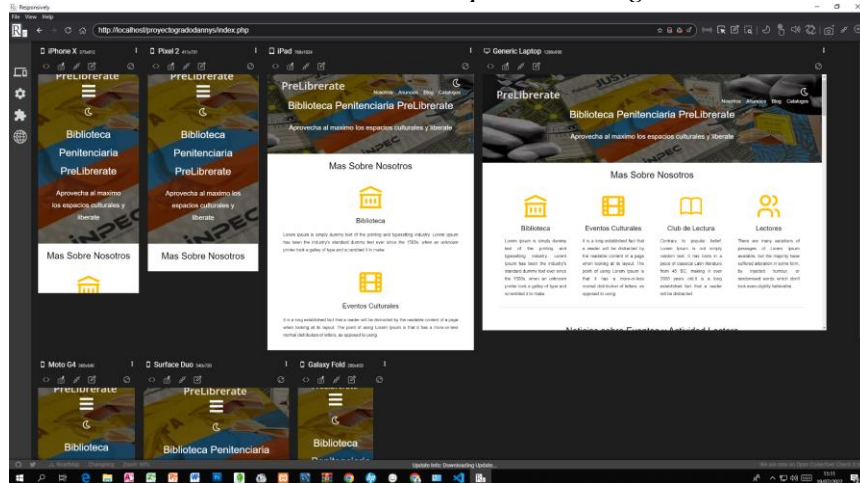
Responsively
File View Help
http://localhost/proyectogradodannys/index.php

iPhone X
PreLiberate
Biblioteca Penitenciaria PreLiberate
Aprovecha al maximo los espacios culturales y liberate
Mas Sobre Nosotros

Pixel 2
PreLiberate
Biblioteca Penitenciaria PreLiberate
Aprovecha al maximo los espacios culturales y liberate
Mas Sobre Nosotros

iPad
PreLiberate
Nosotros Anuncios Blog Catalogo
Biblioteca Penitenciaria PreLiberate
Aprovecha al maximo los espacios culturales y liberate
Mas Sobre Nosotros
Biblioteca
Lorem Ipsum is simply dummy text of the printing and typesetting industry. Lorem Ipsum has been the industry's standard dummy text ever since the 1500s, when an unknown printer took a galley of type and scrambled it to make.
Eventos Culturales
It is a long established fact that a reader will be distracted by the readable content of a page when looking at its layout. The point of using Lorem Ipsum is that it has a more-or-less normal distribution of letters, as opposed to using.

Generic Laptop
PreLiberate
Nosotros Anuncios Blog Catalogo
Biblioteca Penitenciaria PreLiberate
Aprovecha al maximo los espacios culturales y liberate
Mas Sobre Nosotros
Biblioteca
Lorem Ipsum is simply dummy text of the printing and typesetting industry. Lorem Ipsum has been the industry's standard dummy text ever since the 1500s, when an unknown printer took a galley of type and scrambled it to make.
Eventos Culturales
It is a long established fact that a reader will be distracted by the readable content of a page when looking at its layout. The point of using Lorem Ipsum is that it has a more-or-less normal distribution of letters, as opposed to using.
Club de Lectura
Contrary to popular belief, Lorem Ipsum is not simply random text. It has roots in a piece of classical Latin literature from 45 BC, making it over 2000 years old. It is a long established fact that a reader will be distracted.
Lectores
There are many variations of passages of Lorem Ipsum available, but the majority have suffered alteration in some form, by injected humour, or randomised words which don't look even slightly believable.
Noticias sobre Eventos y Actividad Lectora

Moto G4
PreLiberate
Biblioteca

Surface Duo
PreLiberate
Biblioteca Penitenciaria

Galaxy Fold
Biblioteca
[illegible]

Update Info: Downloading Update...